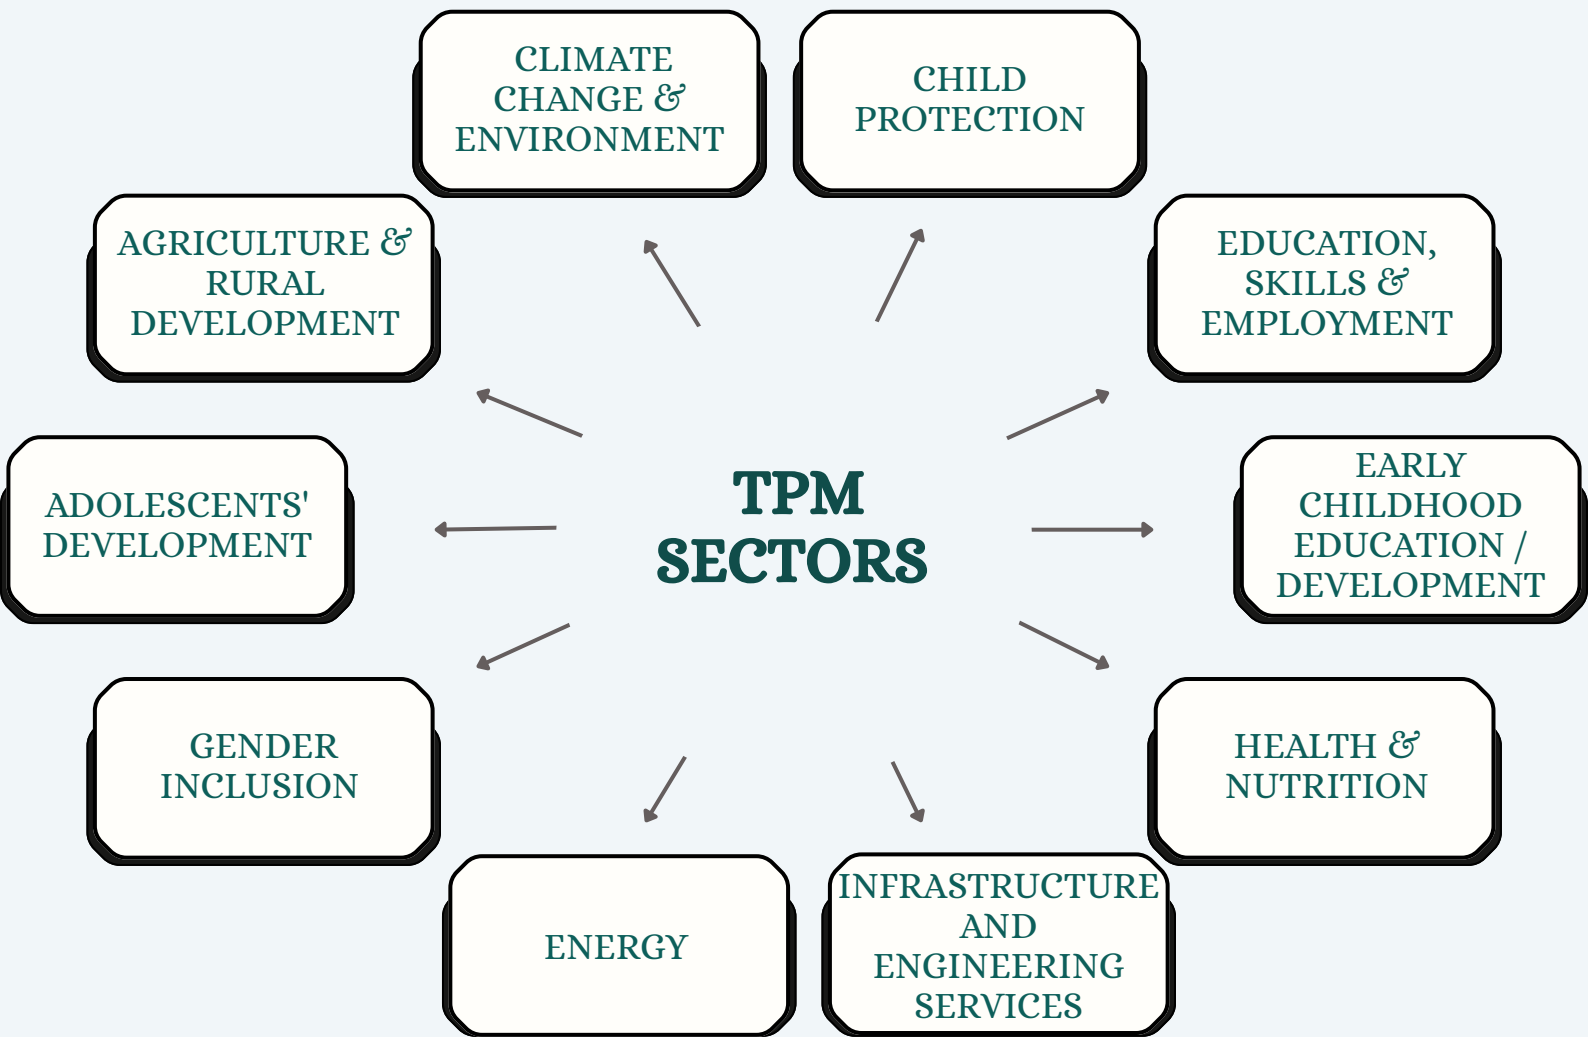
CLIMATE CHANGE & ENVIRONMENT

CHILD PROTECTION

AGRICULTURE & RURAL DEVELOPMENT

EDUCATION, SKILLS & EMPLOYMENT

TPM SECTORS

ADOLESCENTS' DEVELOPMENT

EARLY CHILDHOOD EDUCATION / DEVELOPMENT

GENDER INCLUSION

HEALTH & NUTRITION

ENERGY

INFRASTRUCTURE AND ENGINEERING SERVICES